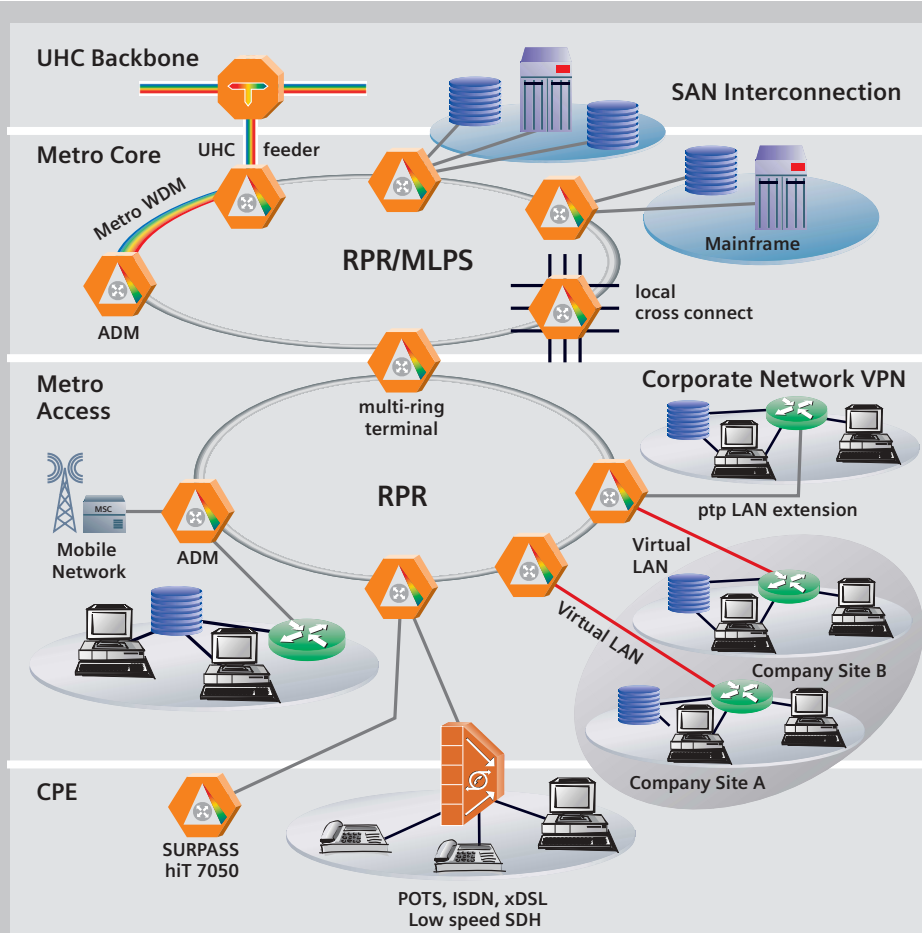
UHC Backbone

SAN Interconnection

Metro Core

UHC feeder

Metro WDM

Mainframe

RPR/MLPS

local cross connect

ADM

Metro Access

multi-ring terminal

Corporate Network VPN

MSC

Mobile Network

ADM

RPR

ptp LAN extension

Virtual LAN

Virtual LAN

Company Site B

Company Site A

CPE

SURPASS hiT 7050

POTS, ISDN, xDSL Low speed SDH